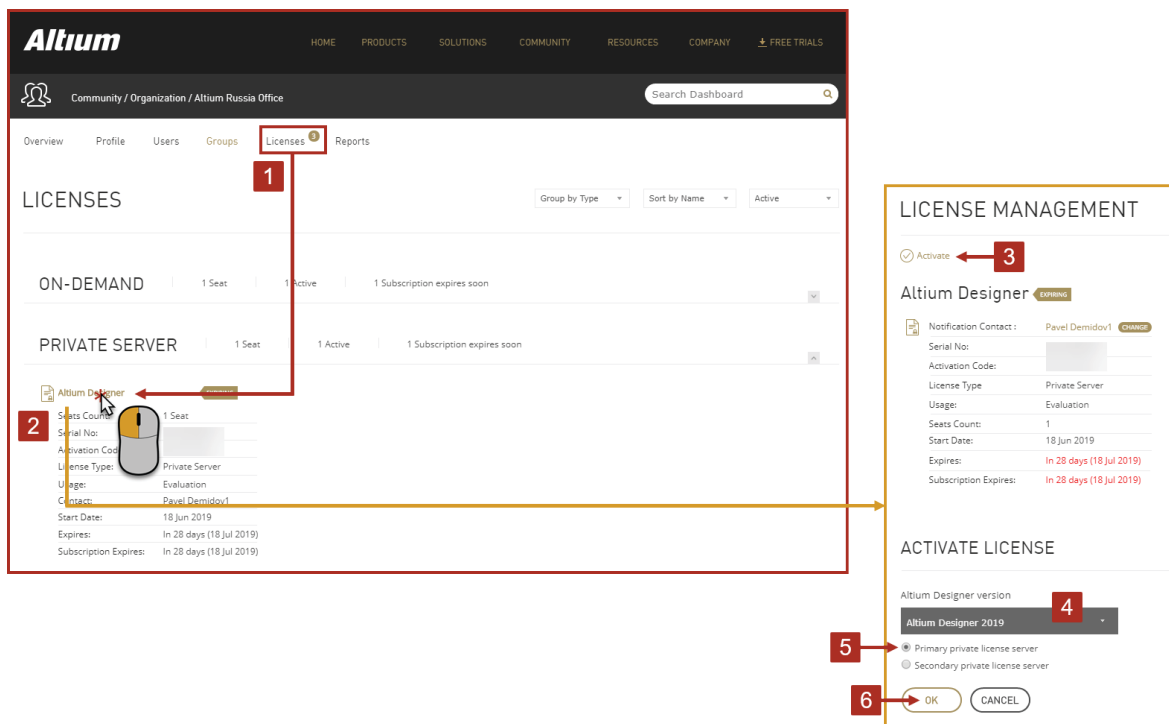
Altium

HOME PRODUCTS SOLUTIONS COMMUNITY RESOURCES COMPANY FREE TRIALS

Community / Organization / Altium Russia Office

Search Dashboard

Overview Profile Users Groups Licenses 3 Reports

1

LICENSES

Group by Type Sort by Name Active

ON-DEMAND 1 Seat 1 Active 1 Subscription expires soon

PRIVATE SERVER 1 Seat 1 Active 1 Subscription expires soon

Altium Designer EXPIRING

2

| | |
|---|---|
| Seats Count: | 1 Seat |
| Serial No: | |
| Activation Code: | |
| License Type: | Private Server |
| Usage: | Evaluation |
| Contact: | Pavel Demidov1 |
| Start Date: | 18 Jun 2019 |
| Expires: | In 28 days (18 Jul 2019) |
| Subscription Expires: | In 28 days (18 Jul 2019) |

LICENSE MANAGEMENT

Activate 3

Altium Designer EXPIRING

| | |
|---|---|
| Notification Contact : | Pavel Demidov1 CHANGE |
| Serial No: | |
| Activation Code: | |
| License Type | Private Server |
| Usage: | Evaluation |
| Seats Count: | 1 |
| Start Date: | 18 Jun 2019 |
| Expires: | In 28 days (18 Jul 2019) |
| Subscription Expires: | In 28 days (18 Jul 2019) |

ACTIVATE LICENSE

Altium Designer version

4

Altium Designer 2019

5

Primary private license server

Secondary private license server

6

OK CANCEL